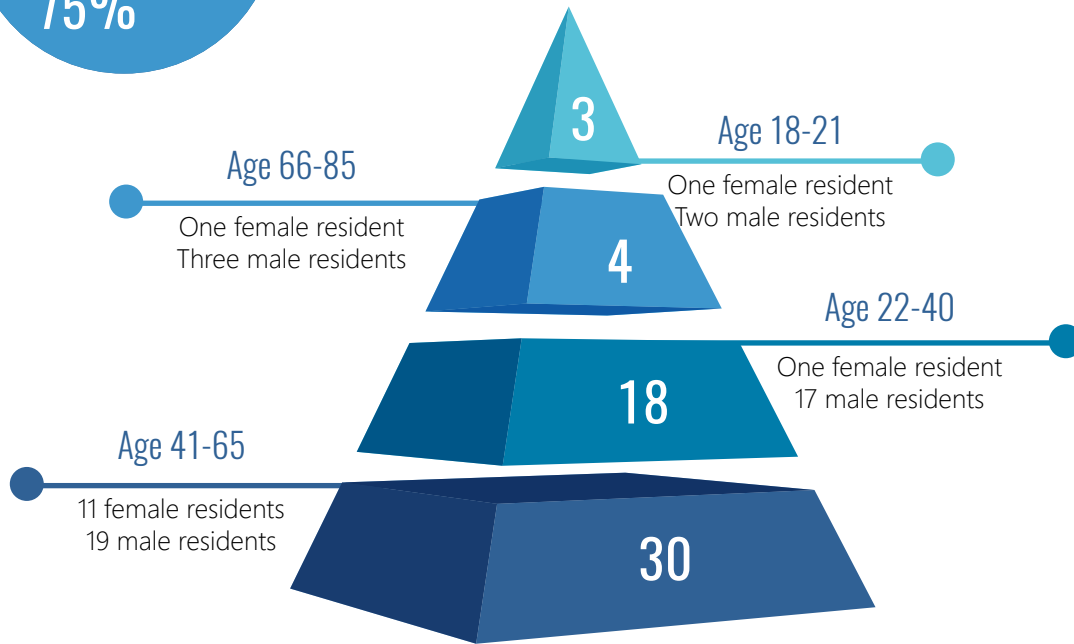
75%

3

Age 18-21
One female resident
Two male residents

Age 66-85
One female resident
Three male residents

4

Age 22-40
One female resident
17 male residents

18

Age 41-65
11 female residents
19 male residents

30